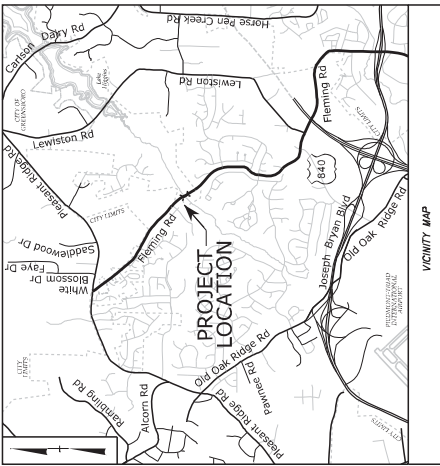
Horse Pen Creek Rd
Carlson Dairy Rd
Lewiston Rd
Fleming Rd
Lewiston Rd
CITY OF GREENSBORO
Pleasant Ridge Rd
CITY LIMITS
Saddlewood Dr
White Blossom Dr
Faye Dr
Fleming Rd
PROJECT LOCATION
840
Joseph Bryan Blvd
Old Oak Ridge Rd
Old Oak Ridge Rd
Pawnee Rd
Alcorn Rd
Rambling Rd
Pleasant Ridge Rd
CITY LIMITS
PIEDMONT TRIAD INTERNATIONAL AIRPORT
VICINITY MAP